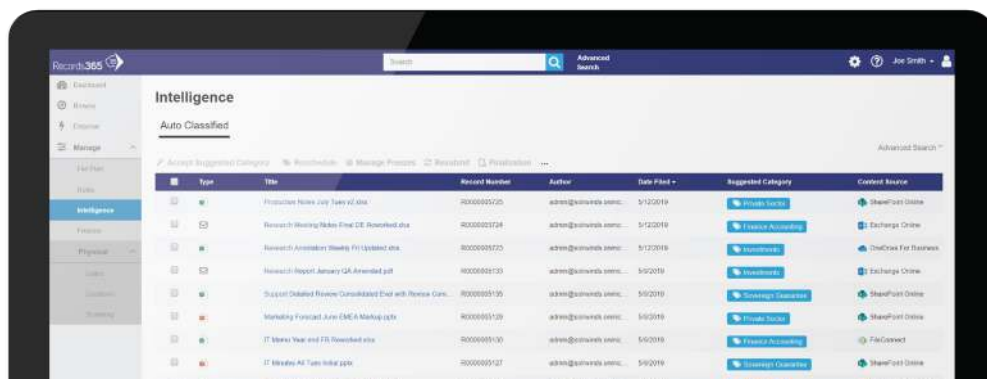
Records365

Search

Advanced Search

Joe Smith

Dashboard

Browse

Discover

Manage

File Plan

Rules

Intelligence

Finance

Physical

Intelligence

Auto Classified

Accept Suggested Category | Reschedule | Manage Freezes | Reassign | Finalization | ...

Advanced Search

| | Type | Title | Record Number | Author | Date Filed | Suggested Category | Content Source |
|---|---|---|---|---|---|---|---|
| | | Production Notes July Tues v2.xlsx | R0000005725 | admin@simwinds.onmic... | 5/12/2019 | Private Sector | SharePoint Online |
| | | Research Meeting Notes Final DE Reworked.xlsx | R0000005724 | admin@simwinds.onmic... | 5/12/2019 | Finance Accounting | Exchange Online |
| | | Research Annotation Weekly Fri Updated.xlsx | R0000005723 | admin@simwinds.onmic... | 5/12/2019 | Investments | OneDrive For Business |
| | | Research Report January QA Amended.pdf | R0000005133 | admin@simwinds.onmic... | 5/9/2019 | Investments | Exchange Online |
| | | Support Detailed Review Consolidated End with Revise Com... | R0000005135 | admin@simwinds.onmic... | 5/9/2019 | Sovereign Guarantee | SharePoint Online |
| | | Marketing Forecast June EMEA Markup.pptx | R0000005129 | admin@simwinds.onmic... | 5/9/2019 | Private Sector | SharePoint Online |
| | | IT Memo Year end FR Reworked.xlsx | R0000005130 | admin@simwinds.onmic... | 5/9/2019 | Finance Accounting | FileConnect |
| | | IT Minutes All Tues Initial.pptx | R0000005127 | admin@simwinds.onmic... | 5/9/2019 | Sovereign Guarantee | SharePoint Online |